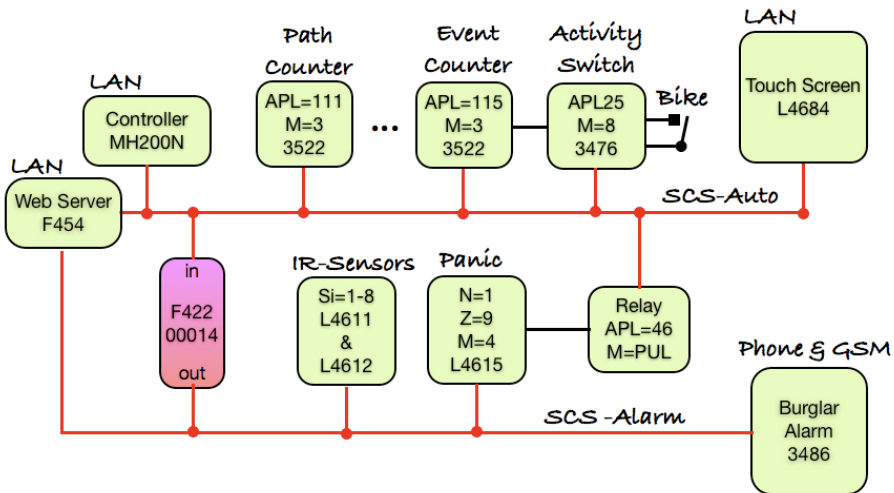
LAN

Web Server
F454

LAN

Controller
MH200N

Path Counter

APL=111
M=3
3522

...

Event Counter

APL=115
M=3
3522

Activity Switch

APL25
M=8
3476

Bike

LAN

Touch Screen
L4684

SCS-Auto

in
F422
00014
out

IR-Sensors

Si=1-8
L4611
&
L4612

Panic

N=1
Z=9
M=4
L4615

Relay
APL=46
M=PUL

Phone & GSM

Burglar
Alarm
3486

SCS -Alarm